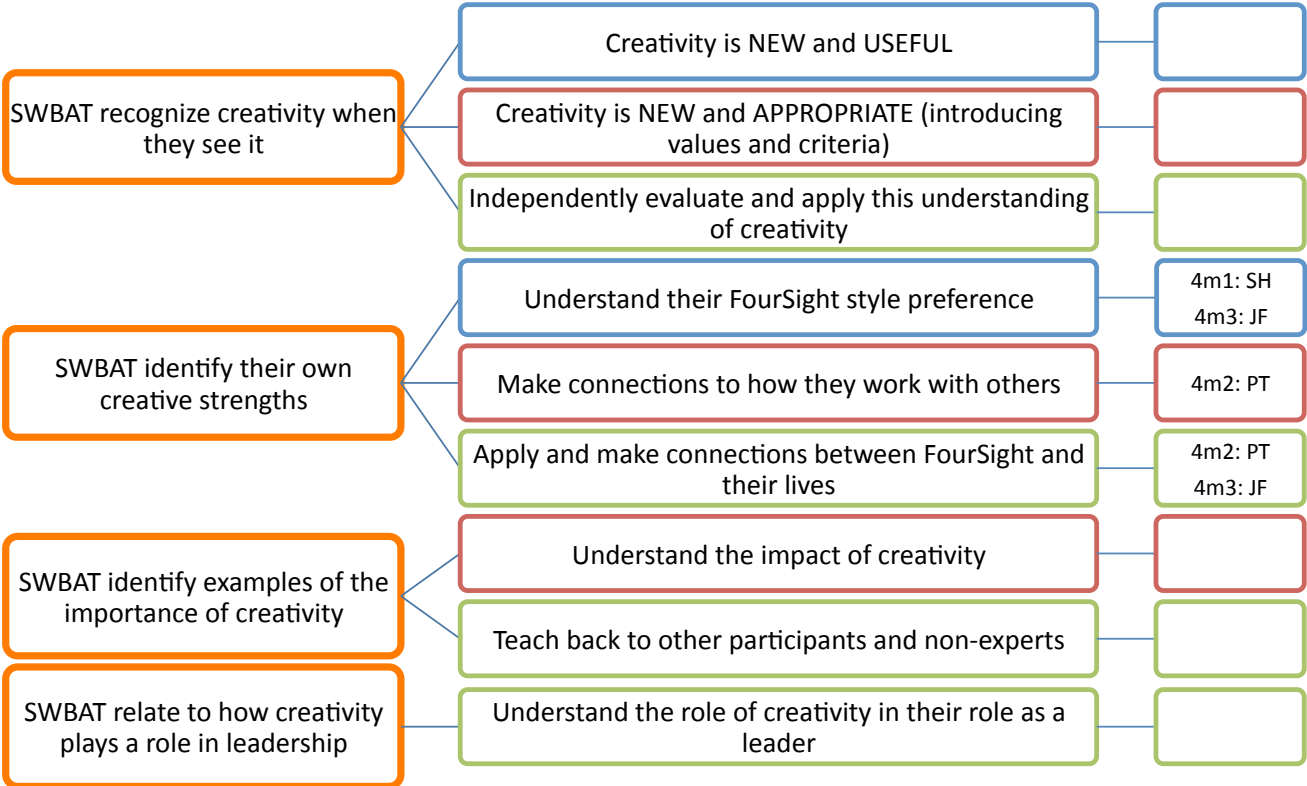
SWBAT recognize creativity when they see it

Creativity is NEW and USEFUL

Creativity is NEW and APPROPRIATE (introducing values and criteria)

Independently evaluate and apply this understanding of creativity

SWBAT identify their own creative strengths

Understand their FourSight style preference

4m1: SH
4m3: JF

Make connections to how they work with others

4m2: PT

Apply and make connections between FourSight and their lives

4m2: PT
4m3: JF

SWBAT identify examples of the importance of creativity

Understand the impact of creativity

Teach back to other participants and non-experts

SWBAT relate to how creativity plays a role in leadership

Understand the role of creativity in their role as a leader